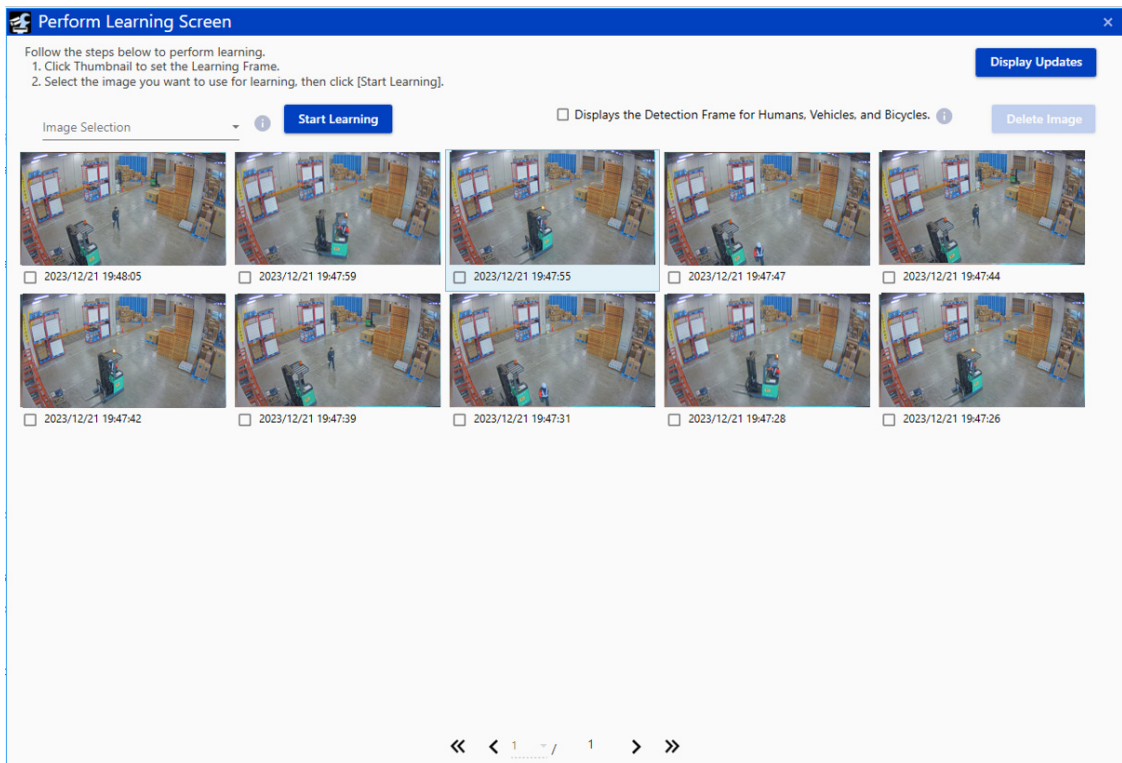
Perform Learning Screen

×

Follow the steps below to perform learning.
1. Click Thumbnail to set the Learning Frame.
2. Select the image you want to use for learning, then click [Start Learning].

Display Updates

Image Selection

Start Learning

Displays the Detection Frame for Humans, Vehicles, and Bicycles.

Delete Image

2023/12/21 19:48:05

2023/12/21 19:47:59

2023/12/21 19:47:55

2023/12/21 19:47:47

2023/12/21 19:47:44

2023/12/21 19:47:42

2023/12/21 19:47:39

2023/12/21 19:47:31

2023/12/21 19:47:28

2023/12/21 19:47:26

« ‹ 1 / 1 › »